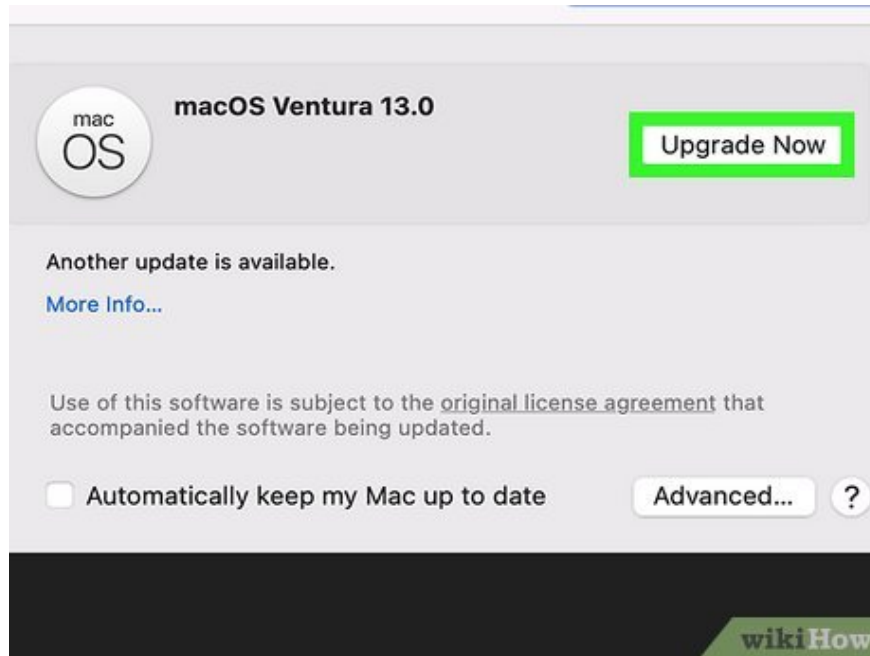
mac
OS

macOS Ventura 13.0

Upgrade Now

Another update is available.

More Info...

Use of this software is subject to the original license agreement that accompanied the software being updated.

Automatically keep my Mac up to date

Advanced...

?

wikiHow